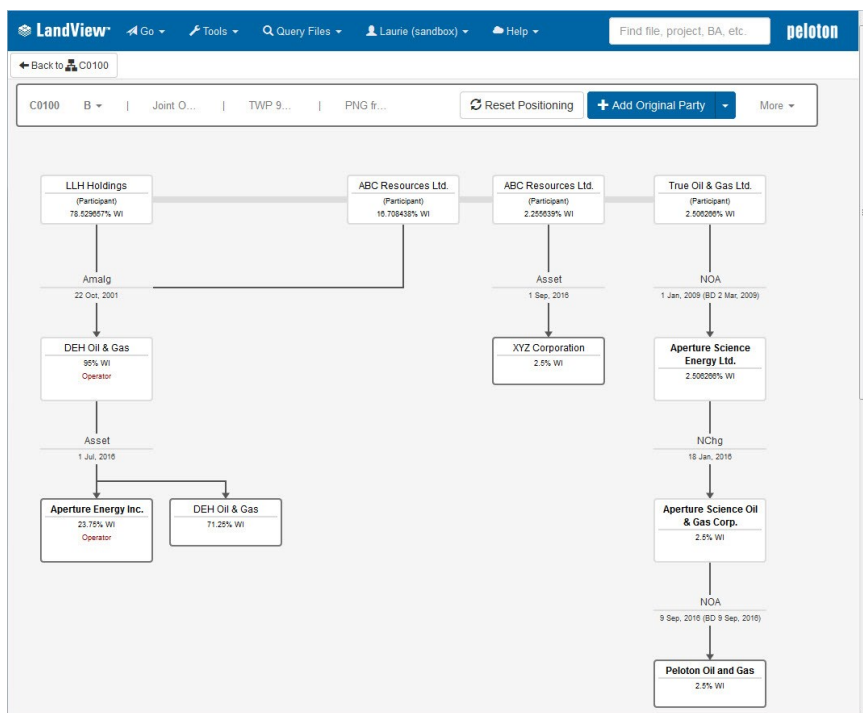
LandView Go Tools Query Files Laurie (sandbox) Help Find file, project, BA, etc. peloton

Back to C0100

C0100 B | Joint O... | TWP 9... | PNG fr... Reset Positioning + Add Original Party More

LLH Holdings
(Participant)
78.529657% WI

ABC Resources Ltd.
(Participant)
16.708438% WI

ABC Resources Ltd.
(Participant)
2.255639% WI

True Oil & Gas Ltd.
(Participant)
2.506266% WI

Amalg
22 Oct, 2001

Asset
1 Sep, 2016

NOA
1 Jan, 2009 (BD 2 Mar, 2009)

DEH Oil & Gas
95% WI
Operator

XYZ Corporation
2.5% WI

Aperture Science Energy Ltd.
2.506266% WI

Asset
1 Jul, 2016

NChg
18 Jan, 2016

Aperture Energy Inc.
23.75% WI
Operator

DEH Oil & Gas
71.25% WI

Aperture Science Oil & Gas Corp.
2.5% WI

NOA
9 Sep, 2016 (BD 9 Sep, 2016)

Peloton Oil and Gas
2.5% WI